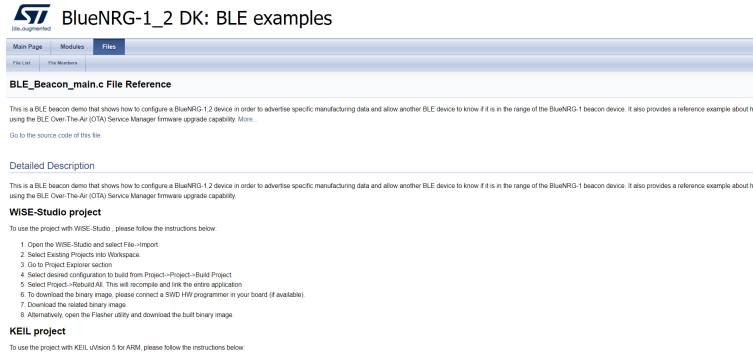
life.augmented

BlueNRG-1_2 DK: BLE examples

Main Page Modules Files

File List File Members

BLE_Beacon_main.c File Reference

This is a BLE beacon demo that shows how to configure a BlueNRG-1,2 device in order to advertise specific manufacturing data and allow another BLE device to know if it is in the range of the BlueNRG-1 beacon device. It also provides a reference example about h using the BLE Over-The-Air (OTA) Service Manager firmware upgrade capability. More...

Go to the source code of this file.

Detailed Description

This is a BLE beacon demo that shows how to configure a BlueNRG-1,2 device in order to advertise specific manufacturing data and allow another BLE device to know if it is in the range of the BlueNRG-1 beacon device. It also provides a reference example about h using the BLE Over-The-Air (OTA) Service Manager firmware upgrade capability.

WISE-Studio project

To use the project with WiSE-Studio , please follow the instructions below:

1. Open the WiSE-Studio and select File->Import.
2. Select Existing Projects into Workspace.
3. Go to Project Explorer section
4. Select desired configuration to build from Project->Project->Build Project
5. Select Project->Rebuild All. This will recompile and link the entire application
6. To download the binary image, please connect a SWD HW programmer in your board (if available).
7. Download the related binary image.
8. Alternatively, open the Flasher utility and download the built binary image

KEIL project

To use the project with KEIL uVision 5 for ARM, please follow the instructions below: